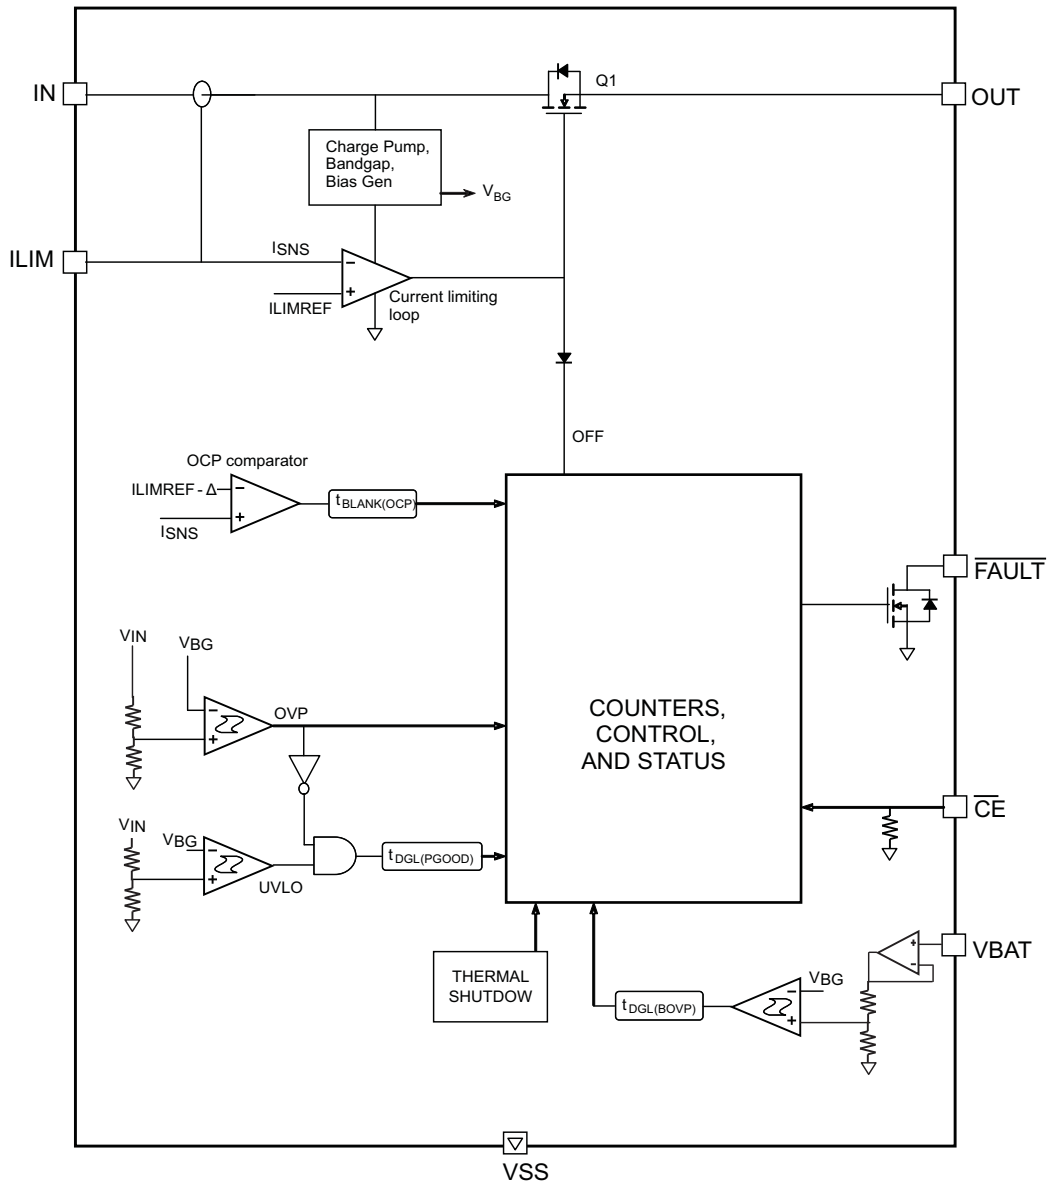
IN
Q1
OUT
Charge Pump, Bandgap, Bias Gen
$V_{BG}$
ILIM
$I_{SNS}$
−
+
ILIMREF
Current limiting loop
OFF
OCP comparator
ILIMREF - Δ
−
+
$I_{SNS}$
$t_{BLANK(OCP)}$
$\overline{FAULT}$
$V_{IN}$
$V_{BG}$
−
+
OVP
COUNTERS, CONTROL, AND STATUS
$\overline{CE}$
$V_{IN}$
$V_{BG}$
−
+
UVLO
$t_{DGL(PGOOD)}$
+
−
VBAT
$V_{BG}$
THERMAL SHUTDOW
$t_{DGL(BOVP)}$
−
+
VSS